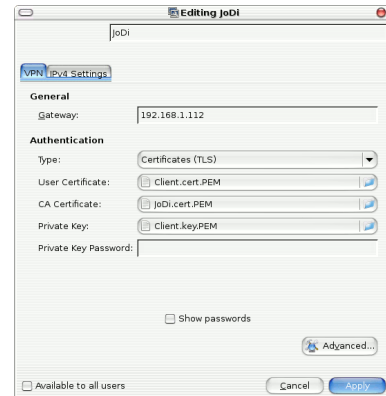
Editing JoDi

JoDi

VPN | IPv4 Settings

General

Gateway: 192.168.1.112

Authentication

Type: Certificates (TLS)

User Certificate: Client.cert.PEM

CA Certificate: JoDi.cert.PEM

Private Key: Client.key.PEM

Private Key Password:

Show passwords

Advanced...

Available to all users

Cancel

Apply